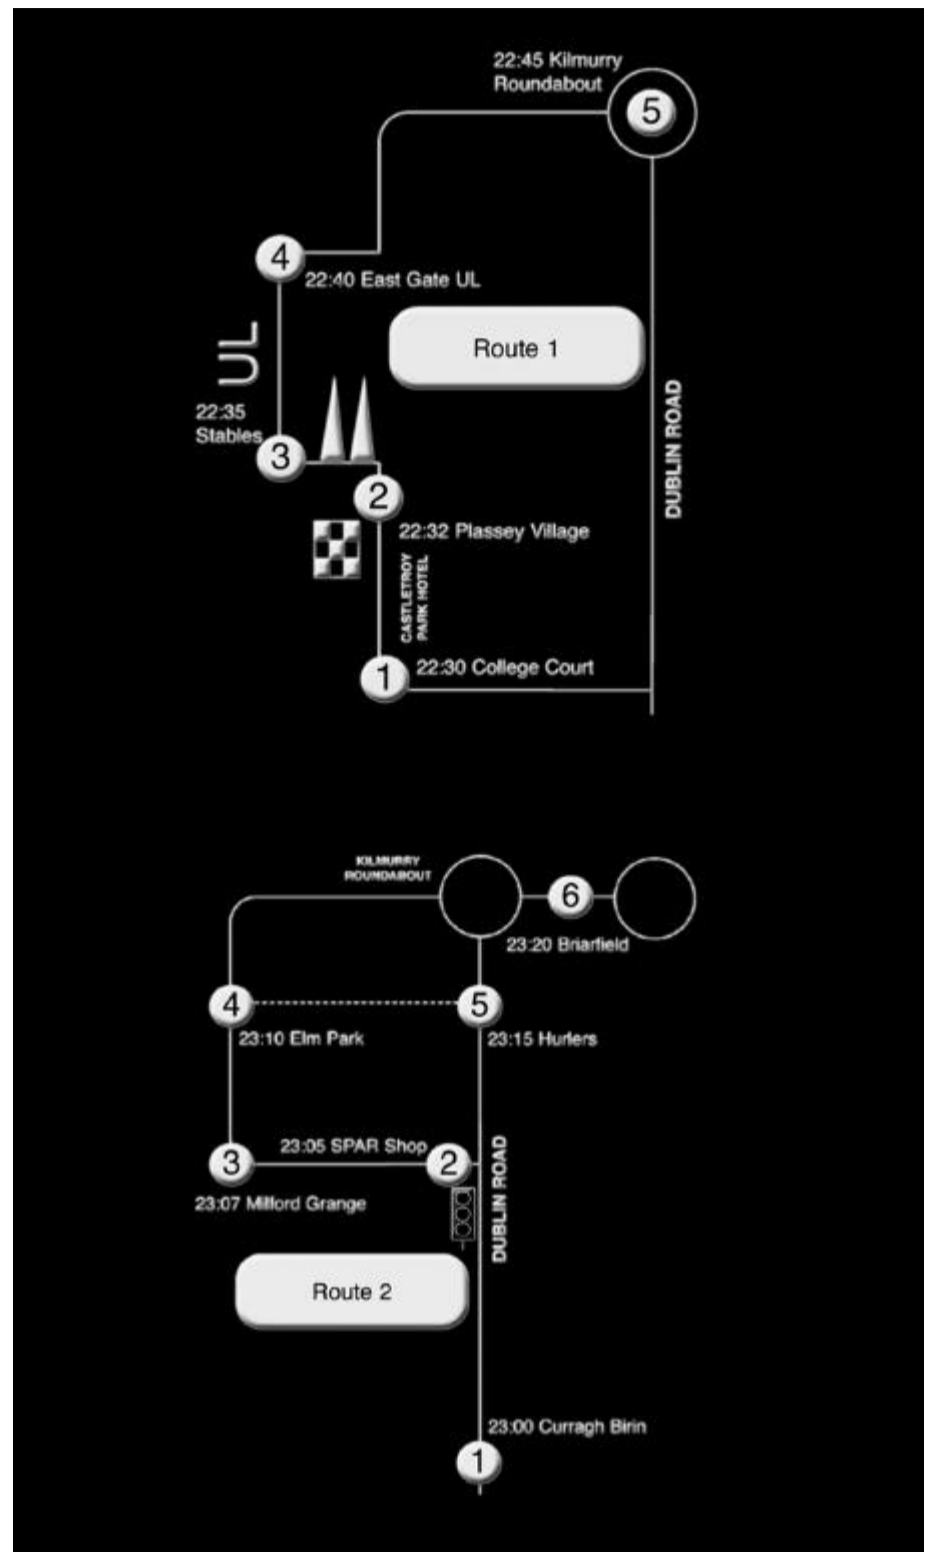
22:45 Kilmurry Roundabout

5

4

22:40 East Gate UL

Route 1

UL

22:35 Stables

3

2

22:32 Plassey Village

DUBLIN ROAD

CASTLETROY PARK HOTEL

1

22:30 College Court

KILMURRY ROUNDABOUT

6

23:20 Briarfield

4

5

23:10 Elm Park

23:15 Hurlers

23:05 SPAR Shop

3

2

23:07 Milford Grange

DUBLIN ROAD

Route 2

23:00 Curragh Birin

1